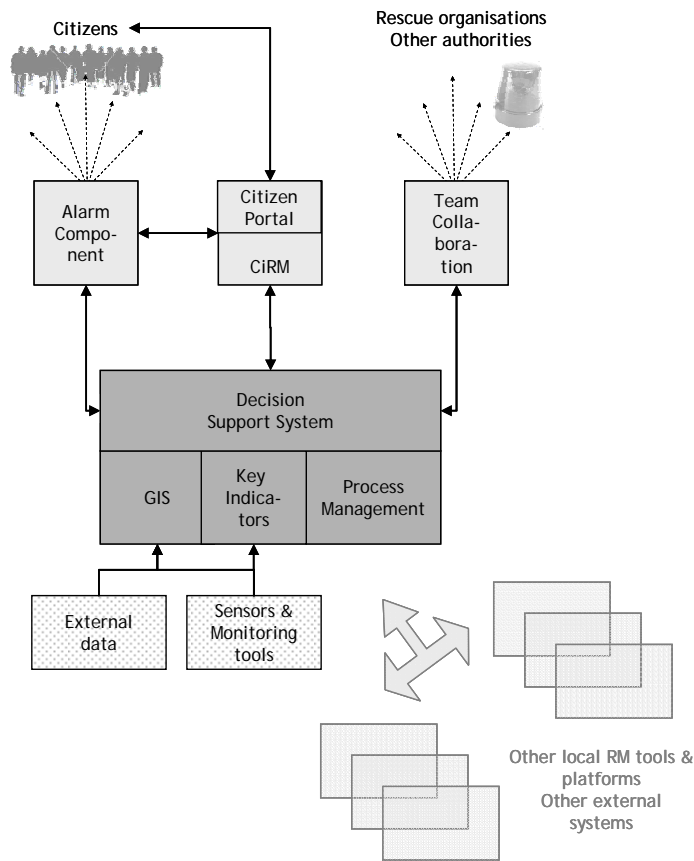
Citizens

Rescue organisations
Other authorities

Alarm Component

Citizen Portal

CiRM

Team Collaboration

Decision Support System

GIS

Key Indicators

Process Management

External data

Sensors & Monitoring tools

Other local RM tools & platforms
Other external systems